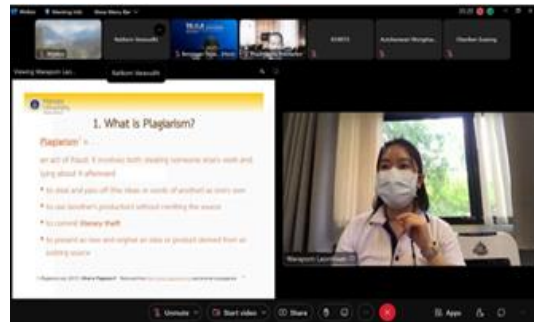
Meeting Info View Menu Bar

Rattkorn Wanasuth

KOBOTS

Kunlanawan Wongtha...

Chanikan Suprang

Viewing Waraporn Lao...

Rattkorn Wanasuth

1. What is Plagiarism?

Plagiarism =

an act of fraud. It involves both stealing someone else's work and lying about it afterward

• to steal and pass off (the ideas or words of another) as one's own

• to use (another's production) without crediting the source

• to commit literary theft

• to present as new and original an idea or product derived from an existing source

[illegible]

Waraporn Laorobsan

Unmute

Start video

Share

Apps